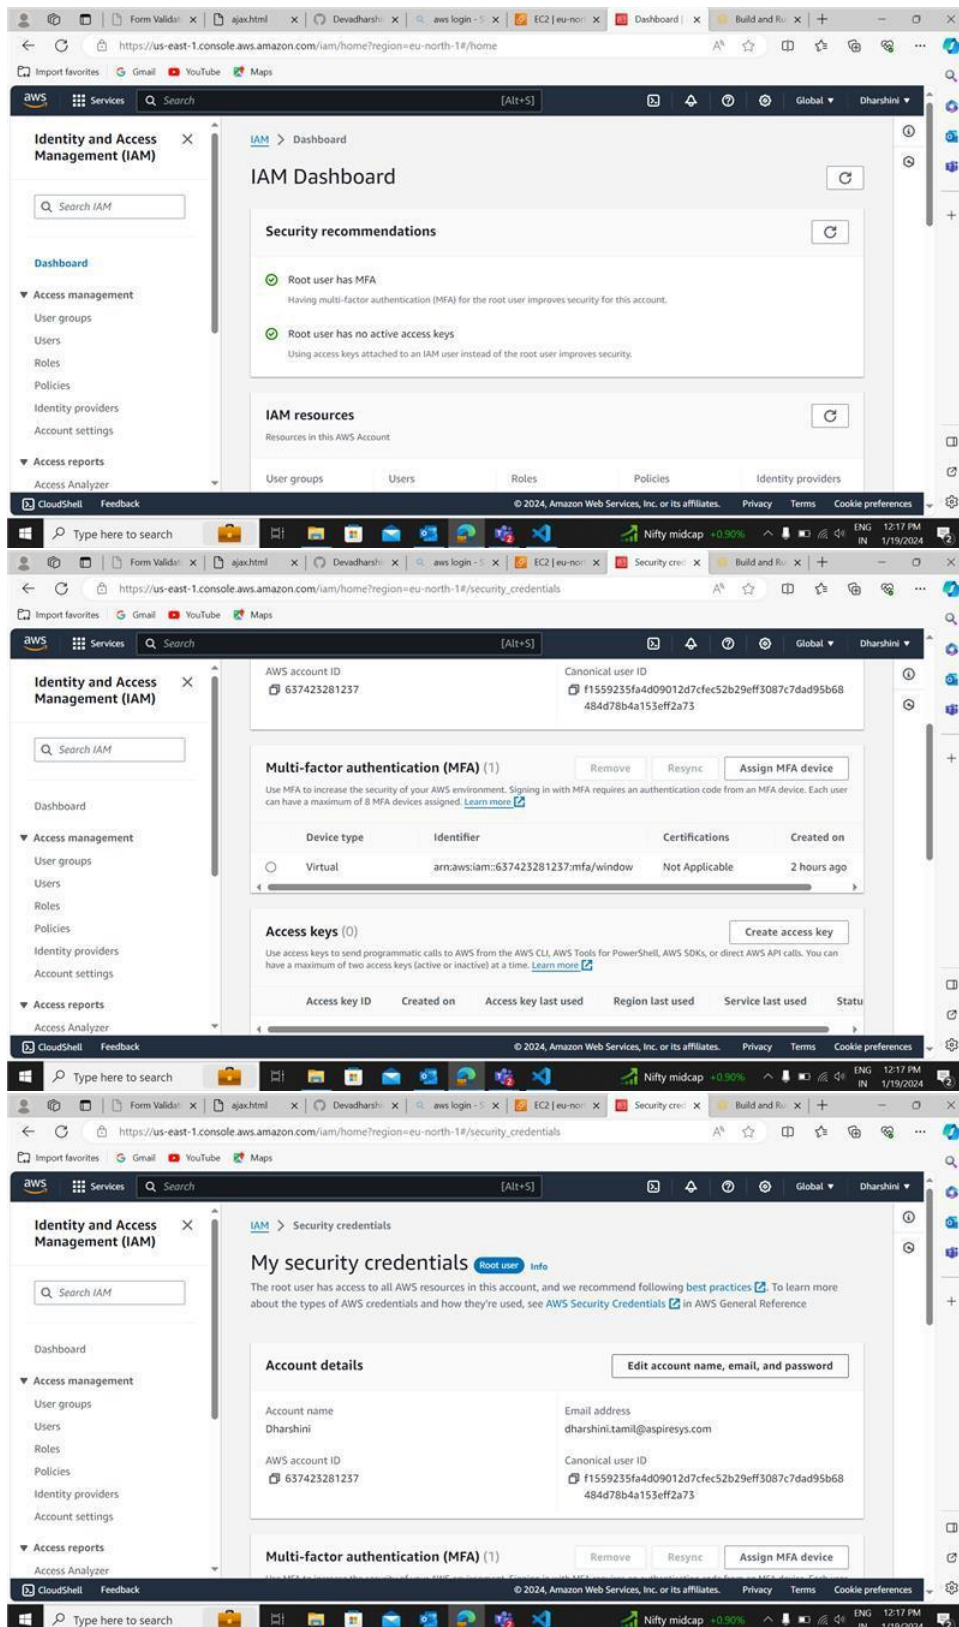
Form Validati × ajax.html × Devadharshi × aws login - × EC2 | eu-nor × Dashboard | × Build and Ru × +

https://us-east-1.console.aws.amazon.com/iam/home?region=eu-north-1#/home

Import favorites Gmail YouTube Maps

aws Services Search [Alt+S] Global ▾ Dharshini ▾

Identity and Access Management (IAM) ×

Search IAM

Dashboard

▼ Access management
User groups
Users
Roles
Policies
Identity providers
Account settings

▼ Access reports
Access Analyzer

IAM > Dashboard

IAM Dashboard

Security recommendations

Root user has MFA
Having multi-factor authentication (MFA) for the root user improves security for this account.

Root user has no active access keys
Using access keys attached to an IAM user instead of the root user improves security.

IAM resources
Resources in this AWS Account

User groups Users Roles Policies Identity providers

CloudShell Feedback © 2024, Amazon Web Services, Inc. or its affiliates. Privacy Terms Cookie preferences

Type here to search Nifty midcap +0.90% ENG IN 12:17 PM 1/19/2024

Form Validati × ajax.html × Devadharshi × aws login - × EC2 | eu-nor × Security cred × Build and Ru × +

https://us-east-1.console.aws.amazon.com/iam/home?region=eu-north-1#/security_credentials

Import favorites Gmail YouTube Maps

aws Services Search [Alt+S] Global ▾ Dharshini ▾

Identity and Access Management (IAM) ×

Search IAM

Dashboard

▼ Access management
User groups
Users
Roles
Policies
Identity providers
Account settings

▼ Access reports
Access Analyzer

AWS account ID
637423281237

Canonical user ID
f1559235fa4d09012d7cfec52b29eff3087c7dad95b68484d78b4a153eff2a73

Multi-factor authentication (MFA) (1) Remove Resync Assign MFA device

Use MFA to increase the security of your AWS environment. Signing in with MFA requires an authentication code from an MFA device. Each user can have a maximum of 8 MFA devices assigned. Learn more

| Device type | Identifier | Certifications | Created on |
|---|---|---|---|
| Virtual | arn:aws:iam::637423281237:mfa/window | Not Applicable | 2 hours ago |

Access keys (0) Create access key

Use access keys to send programmatic calls to AWS from the AWS CLI, AWS Tools for PowerShell, AWS SDKs, or direct AWS API calls. You can have a maximum of two access keys (active or inactive) at a time. Learn more

| Access key ID | Created on | Access key last used | Region last used | Service last used | Statu |
|---|---|---|---|---|---|

CloudShell Feedback © 2024, Amazon Web Services, Inc. or its affiliates. Privacy Terms Cookie preferences

Type here to search Nifty midcap +0.90% ENG IN 12:17 PM 1/19/2024

Form Validati × ajax.html × Devadharshi × aws login - × EC2 | eu-nor × Security cred × Build and Ru × +

https://us-east-1.console.aws.amazon.com/iam/home?region=eu-north-1#/security_credentials

Import favorites Gmail YouTube Maps

aws Services Search [Alt+S] Global ▾ Dharshini ▾

Identity and Access Management (IAM) ×

Search IAM

Dashboard

▼ Access management
User groups
Users
Roles
Policies
Identity providers
Account settings

▼ Access reports
Access Analyzer

IAM > Security credentials

My security credentials Root user Info

The root user has access to all AWS resources in this account, and we recommend following best practices. To learn more about the types of AWS credentials and how they're used, see AWS Security Credentials in AWS General Reference

Account details Edit account name, email, and password

Account name
Dharshini

Email address
dharshini.tamil@aspiresys.com

AWS account ID
637423281237

Canonical user ID
f1559235fa4d09012d7cfec52b29eff3087c7dad95b68484d78b4a153eff2a73

Multi-factor authentication (MFA) (1) Remove Resync Assign MFA device

CloudShell Feedback © 2024, Amazon Web Services, Inc. or its affiliates. Privacy Terms Cookie preferences

Type here to search Nifty midcap +0.90% ENG IN 12:17 PM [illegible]